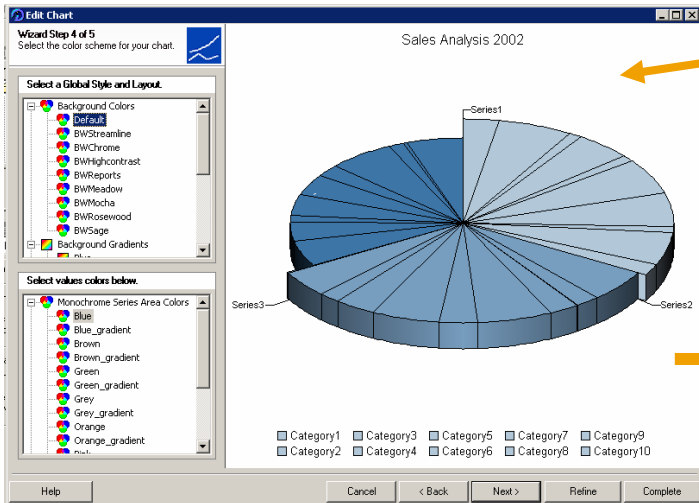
Edit Chart

Wizard Step 4 of 5
Select the color scheme for your chart.

Select a Global Style and Layout.

Background Colors
Default
BWStreamline
BWChrome
BWHighcontrast
BWReports
BWMeadow
BWMocha
BWRosewood
BWSage
Background Gradients

Select values colors below.

Monochrome Series Area Colors
Blue
Blue_gradient
Brown
Brown_gradient
Green
Green_gradient
Grey
Grey_gradient
Orange
Orange_gradient

Sales Analysis 2002

Series1
Series2
Series3

Category1 Category3 Category5 Category7 Category9
Category2 Category4 Category6 Category8 Category10

Help
Cancel
< Back
Next >
Refine
Complete